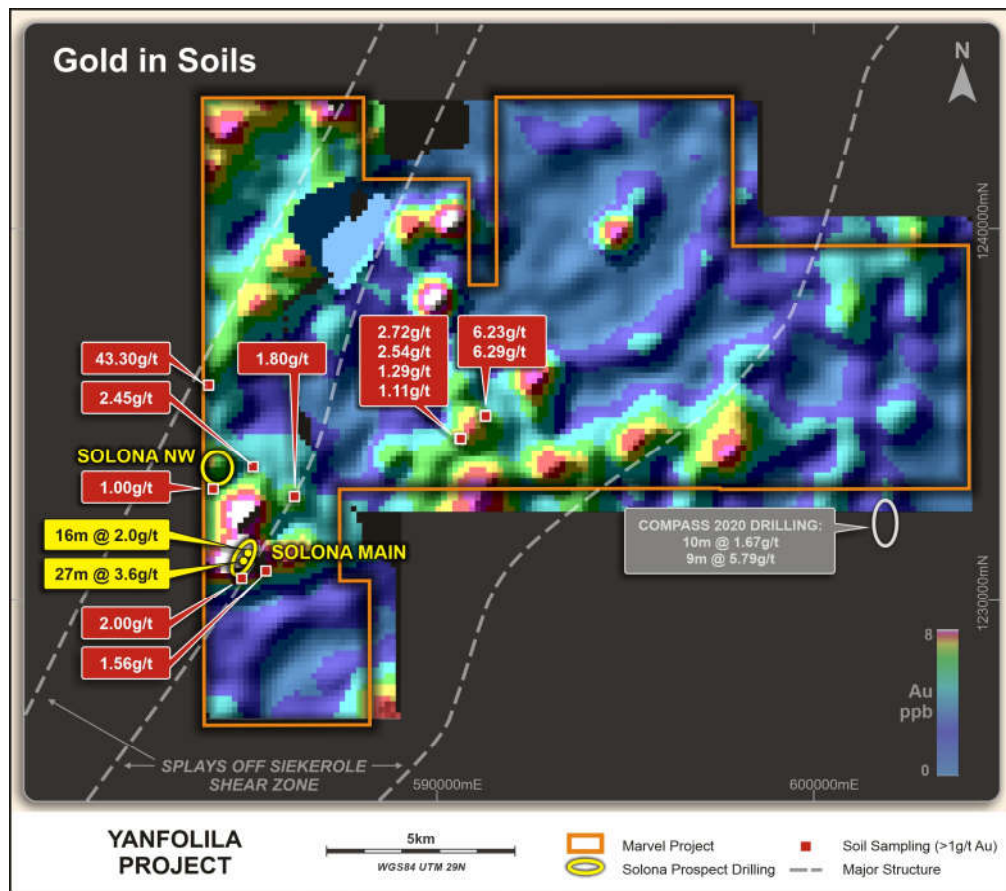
Gold in Soils

N

1240000mN

1230000mN

43.30g/t

2.45g/t

1.80g/t

2.72g/t
2.54g/t
1.29g/t
1.11g/t

6.23g/t
6.29g/t

SOLONA NW

1.00g/t

16m @ 2.0g/t

SOLONA MAIN

27m @ 3.6g/t

2.00g/t

1.56g/t

COMPASS 2020 DRILLING:
10m @ 1.67g/t
9m @ 5.79g/t

8

Au
ppb

0

SPLAYS OFF SIEKEROLE SHEAR ZONE

590000mE

600000mE

YANFOLILA PROJECT

5km

WGS84 UTM 29N

Marvel Project

Solona Prospect Drilling

Soil Sampling (>1g/t Au)

Major Structure